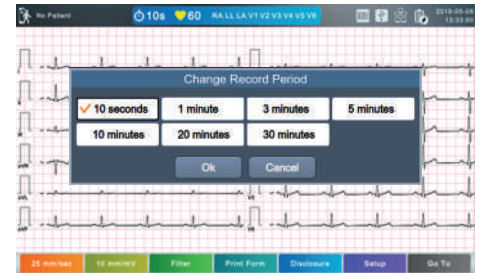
No Patient
10s 60 RA LL LA V1 V2 V3 V4 V5 V6
2019-05-09
13:33:50

Change Record Period
10 seconds
1 minute
3 minutes
5 minutes
10 minutes
20 minutes
30 minutes
Ok
Cancel

25 mm/sec
10 mm/mV
Filter
Print Form
Disclosure
Setup
Go To